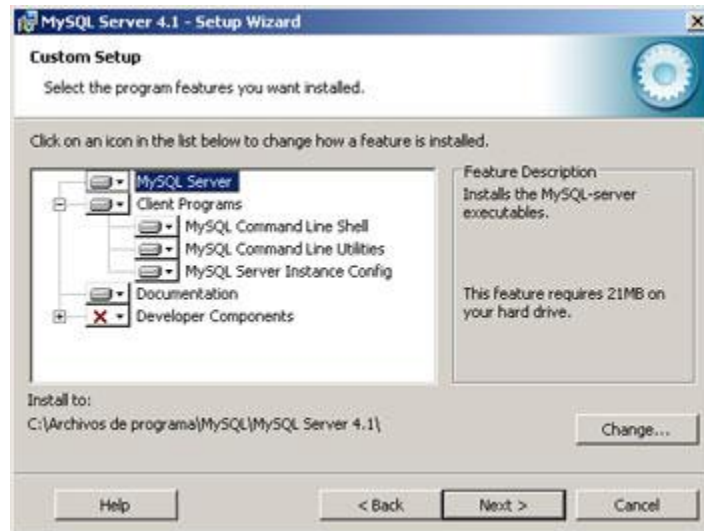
MySQL Server 4.1 - Setup Wizard

Custom Setup

Select the program features you want installed.

Click on an icon in the list below to change how a feature is installed.

MySQL Server
Client Programs
MySQL Command Line Shell
MySQL Command Line Utilities
MySQL Server Instance Config
Documentation
Developer Components

Feature Description
Installs the MySQL-server executables.

This feature requires 21MB on your hard drive.

Install to:
C:\Archivos de programa\MySQL\MySQL Server 4.1\

Change...

Help
< Back
Next >
Cancel